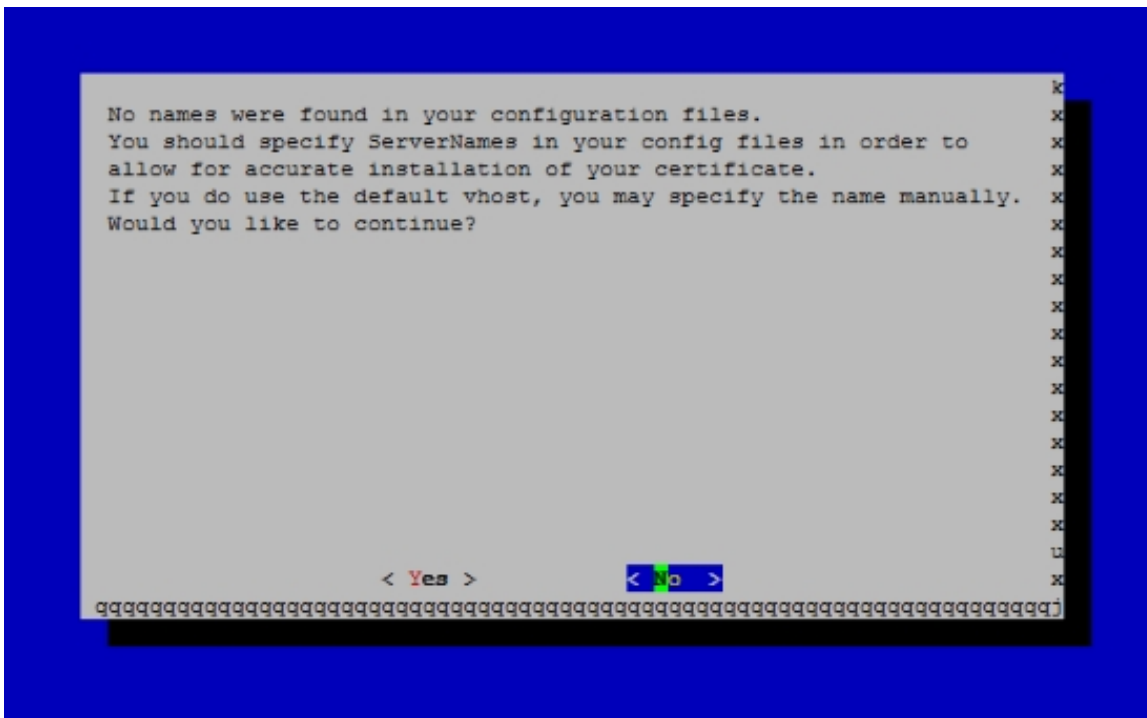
k
No names were found in your configuration files. x
You should specify ServerNames in your config files in order to x
allow for accurate installation of your certificate. x
If you do use the default vhost, you may specify the name manually. x
Would you like to continue? x
x
x
x
x
x
x
x
x
x
x
u
< Yes > < No > x
qqqqqqqqqqqqqqqqqqqqqqqqqqqqqqqqqqqqqqqqqqqqqqqqqqqqqqqqqqqqqqqqqqqqqqj